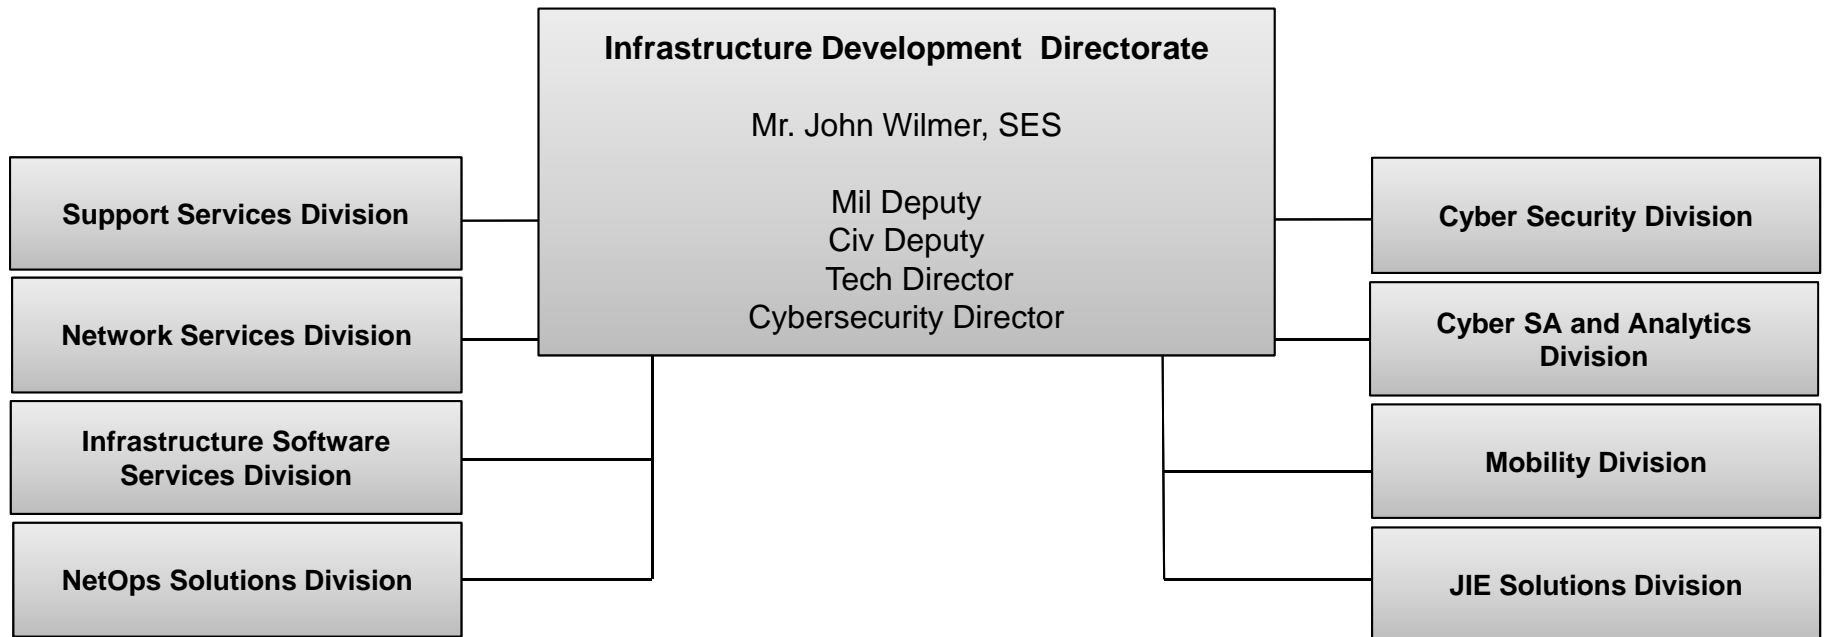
Infrastructure Development Directorate

Mr. John Wilmer, SES

Mil Deputy
Civ Deputy
Tech Director
Cybersecurity Director

Support Services Division

Network Services Division

Infrastructure Software Services Division

NetOps Solutions Division

Cyber Security Division

Cyber SA and Analytics Division

Mobility Division

JIE Solutions Division